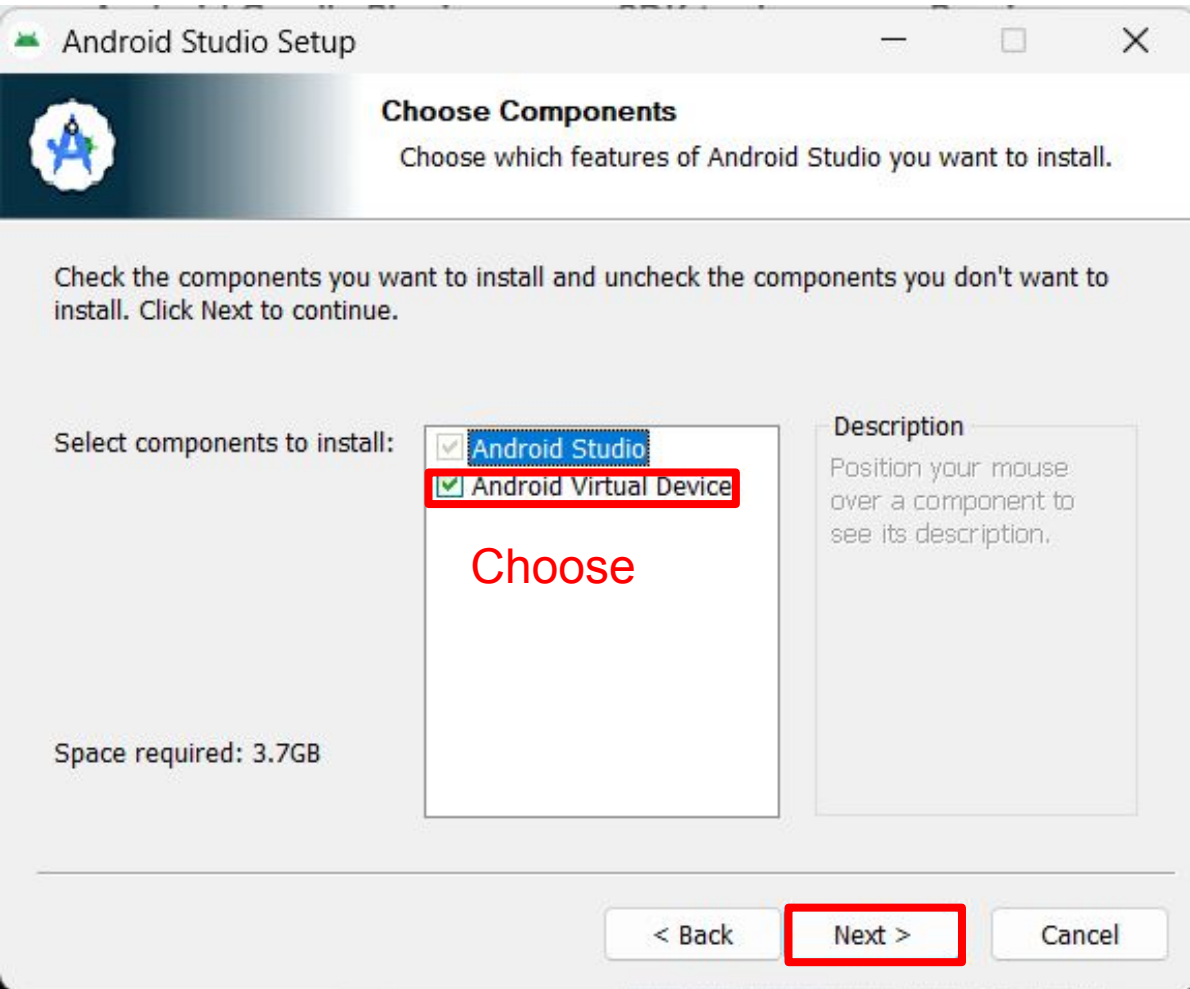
Android Studio Setup

Choose Components
Choose which features of Android Studio you want to install.

Check the components you want to install and uncheck the components you don't want to install. Click Next to continue.

Select components to install:

Android Studio
Android Virtual Device

Choose

Description
Position your mouse over a component to see its description.

Space required: 3.7GB

< Back
Next >
Cancel